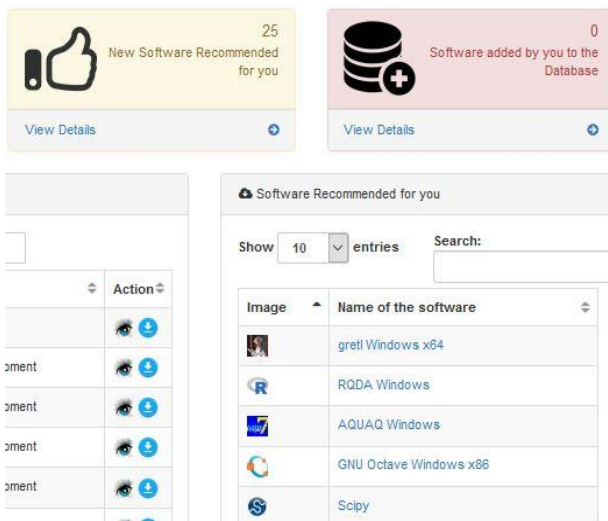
25
New Software Recommended for you

View Details

0
Software added by you to the Database

View Details

| | Action |
|---|---|
| | |
| pment | |
| pment | |
| pment | |
| pment | |

Software Recommended for you

Show 10 entries

Search:

| Image | Name of the software |
|---|---|
| | gretl Windows x64 |
| | RQDA Windows |
| | AQUAQ Windows |
| | GNU Octave Windows x86 |
| | Scipy |